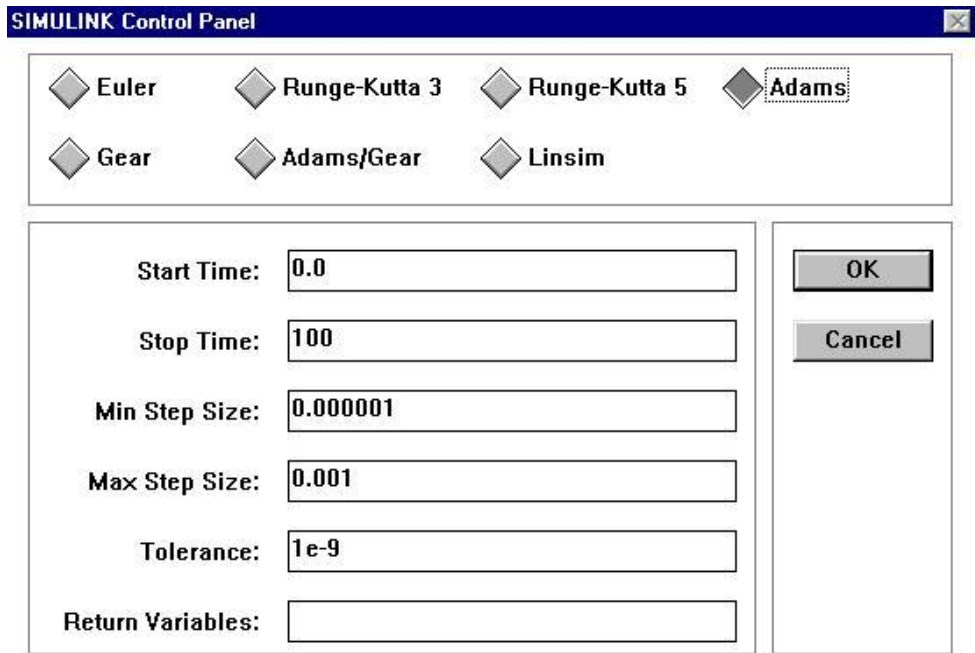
SIMULINK Control Panel

Euler
Runge-Kutta 3
Runge-Kutta 5
Adams
Gear
Adams/Gear
Linsim

Start Time: 0.0
Stop Time: 100
Min Step Size: 0.000001
Max Step Size: 0.001
Tolerance: 1e-9
Return Variables:

OK
Cancel